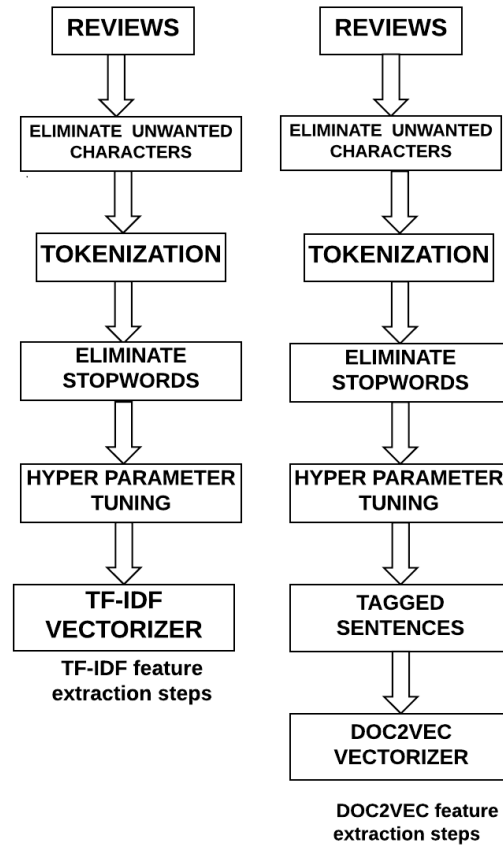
REVIEWS

ELIMINATE UNWANTED CHARACTERS

TOKENIZATION

ELIMINATE STOPWORDS

HYPER PARAMETER TUNING

TF-IDF VECTORIZER

TF-IDF feature extraction steps

REVIEWS

ELIMINATE UNWANTED CHARACTERS

TOKENIZATION

ELIMINATE STOPWORDS

HYPER PARAMETER TUNING

TAGGED SENTENCES

DOC2VEC VECTORIZER

DOC2VEC feature extraction steps